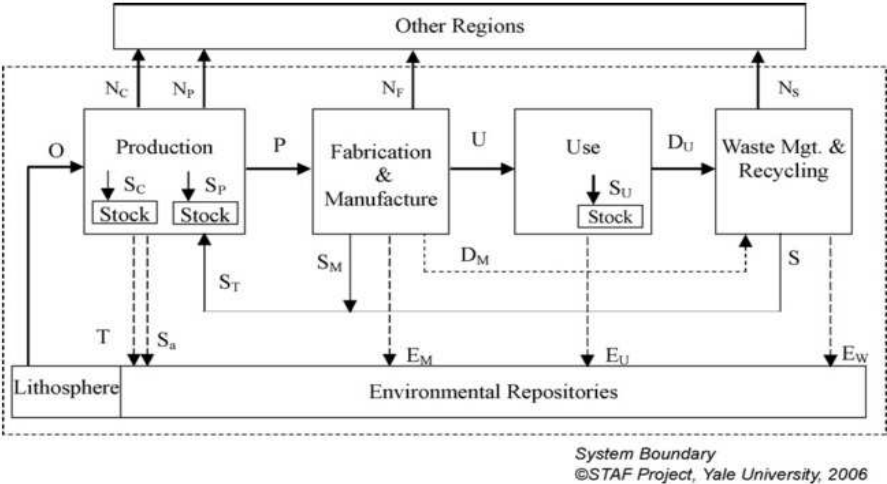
Other Regions

$N_C$

$N_P$

$N_F$

$N_S$

O

Production

$S_C$

$S_P$

Stock

Stock

P

Fabrication & Manufacture

U

Use

$S_U$

Stock

$D_U$

Waste Mgt. & Recycling

$S_M$

$D_M$

S

$S_T$

T

$S_a$

$E_M$

$E_U$

$E_W$

Lithosphere

Environmental Repositories

System Boundary
©STAF Project, Yale University, 2006